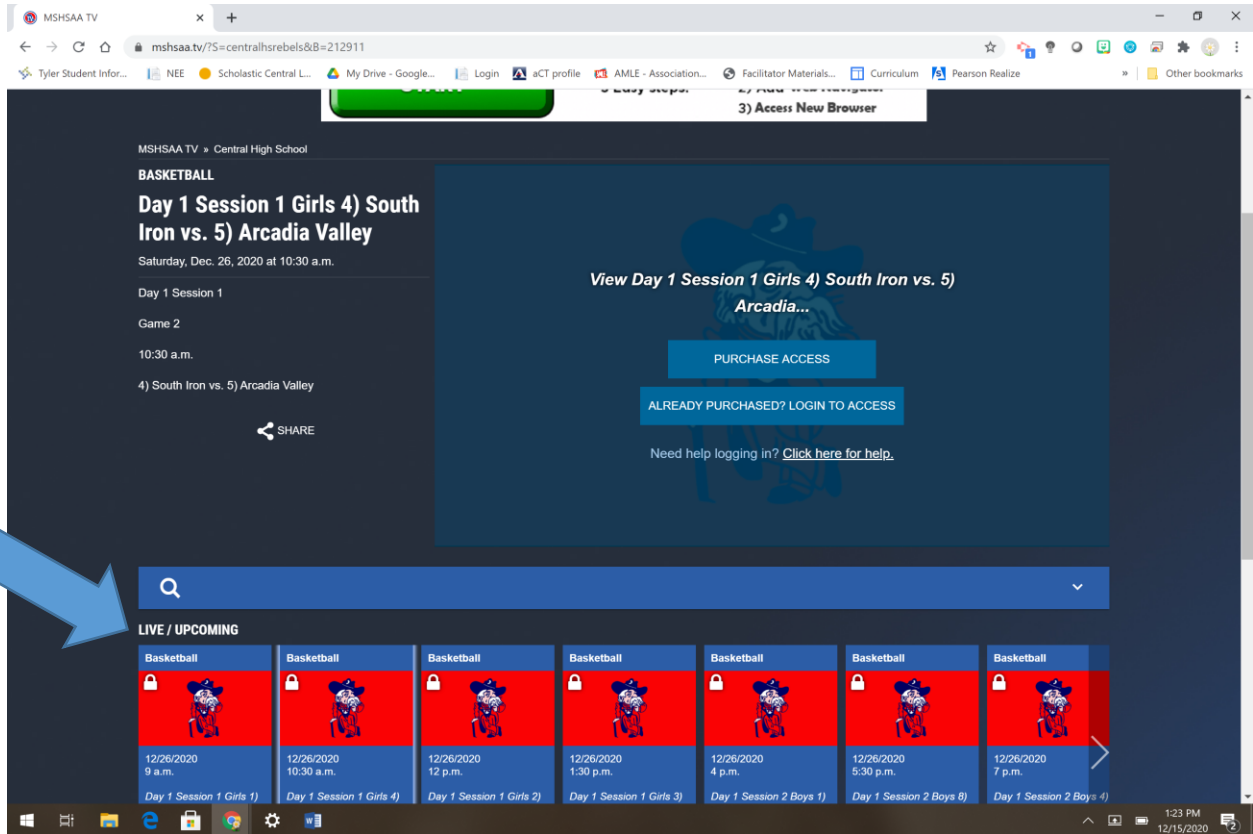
MSHSAA TV

mshsaa.tv/?S=centralhsrebels&B=212911

Tyler Student Infor... NEE Scholastic Central L... My Drive - Google... Login aCT profile AMLE - Association... Facilitator Materials... Curriculum Pearson Realize Other bookmarks

3) Access New Browser

MSHSAA TV » Central High School

BASKETBALL

Day 1 Session 1 Girls 4) South Iron vs. 5) Arcadia Valley

Saturday, Dec. 26, 2020 at 10:30 a.m.

Day 1 Session 1

Game 2

10:30 a.m.

4) South Iron vs. 5) Arcadia Valley

SHARE

View Day 1 Session 1 Girls 4) South Iron vs. 5) Arcadia...

PURCHASE ACCESS

ALREADY PURCHASED? LOGIN TO ACCESS

Need help logging in? Click here for help.

LIVE / UPCOMING

| Basketball | Basketball | Basketball | Basketball | Basketball | Basketball | Basketball |
|---|---|---|---|---|---|---|
| 12/26/2020 9 a.m. | 12/26/2020 10:30 a.m. | 12/26/2020 12 p.m. | 12/26/2020 1:30 p.m. | 12/26/2020 4 p.m. | 12/26/2020 5:30 p.m. | 12/26/2020 7 p.m. |
| Day 1 Session 1 Girls 1) | Day 1 Session 1 Girls 4) | Day 1 Session 1 Girls 2) | Day 1 Session 1 Girls 3) | Day 1 Session 2 Boys 1) | Day 1 Session 2 Boys 8) | Day 1 Session 2 Boys 4) |

1:23 PM
12/15/2020